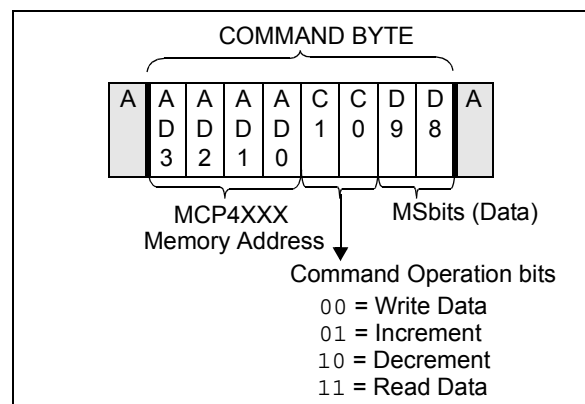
COMMAND BYTE

| A | AD3 | AD2 | AD1 | AD0 | C1 | C0 | D9 | D8 | A |
|---|---|---|---|---|---|---|---|---|---|

MCP4XXX Memory Address

MSbits (Data)

Command Operation bits
00 = Write Data
01 = Increment
10 = Decrement
11 = Read Data